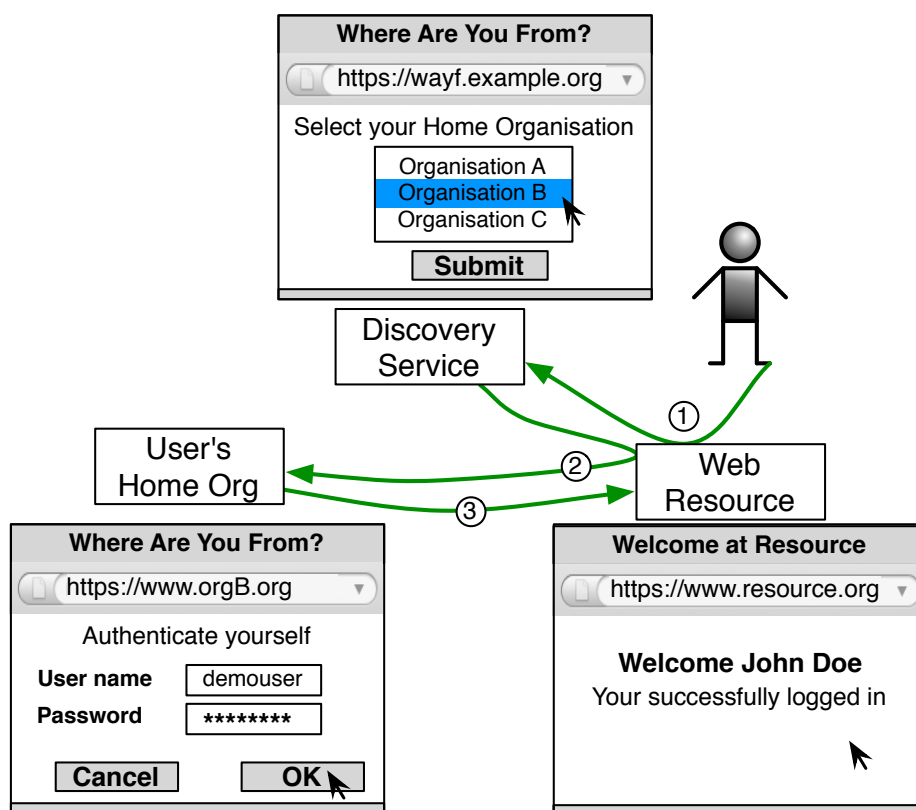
Where Are You From?

https://wayf.example.org

Select your Home Organisation

Organisation A
Organisation B
Organisation C

Submit

Discovery Service

1

User's Home Org

2

Web Resource

3

Where Are You From?

https://www.orgB.org

Authenticate yourself

User name demouser

Password ********

Cancel

OK

Welcome at Resource

https://www.resource.org

Welcome John Doe

Your successfully logged in